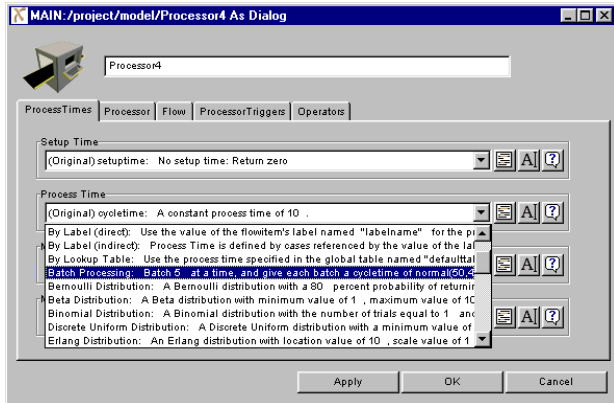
MAIN:/project/model/Processor4 As Dialog

Processor4

ProcessTimes | Processor | Flow | ProcessorTriggers | Operators

Setup Time

(Original) setuptime: No setup time: Return zero

Process Time

(Original) cycletime: A constant process time of 10 .

By Label (direct): Use the value of the flowitem's label named "labelname" for the pr
By Label (indirect): Process Time is defined by cases referenced by the value of the lal
By Lookup Table: Use the process time specified in the global table named "defaulttal
Batch Processing: Batch 5 at a time, and give each batch a cycletime of normal(50,4
Bernoulli Distribution: A Bernoulli distribution with a 80 percent probability of returnin
Beta Distribution: A Beta distribution with minimum value of 1 , maximum value of 1C
Binomial Distribution: A Binomial distribution with the number of trials equal to 1 anc
Discrete Uniform Distribution: A Discrete Uniform distribution with a minimum value of
Erlang Distribution: An Erlang distribution with location value of 10 , scale value of 1

Apply | OK | Cancel